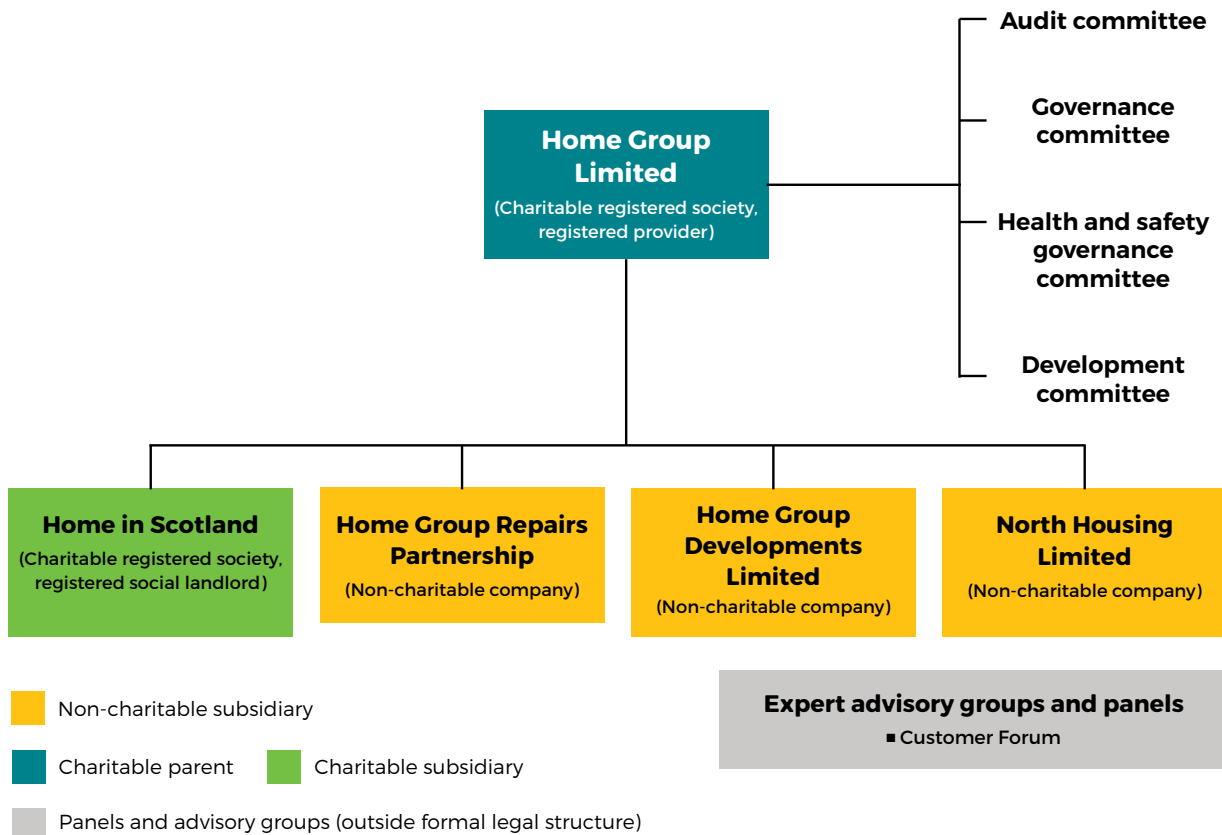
Home Group Limited
(Charitable registered society, registered provider)

Audit committee

Governance committee

Health and safety governance committee

Development committee

Home in Scotland
(Charitable registered society, registered social landlord)

Home Group Repairs Partnership
(Non-charitable company)

Home Group Developments Limited
(Non-charitable company)

North Housing Limited
(Non-charitable company)

Non-charitable subsidiary

Charitable parent

Charitable subsidiary

Panels and advisory groups (outside formal legal structure)

Expert advisory groups and panels
■ Customer Forum